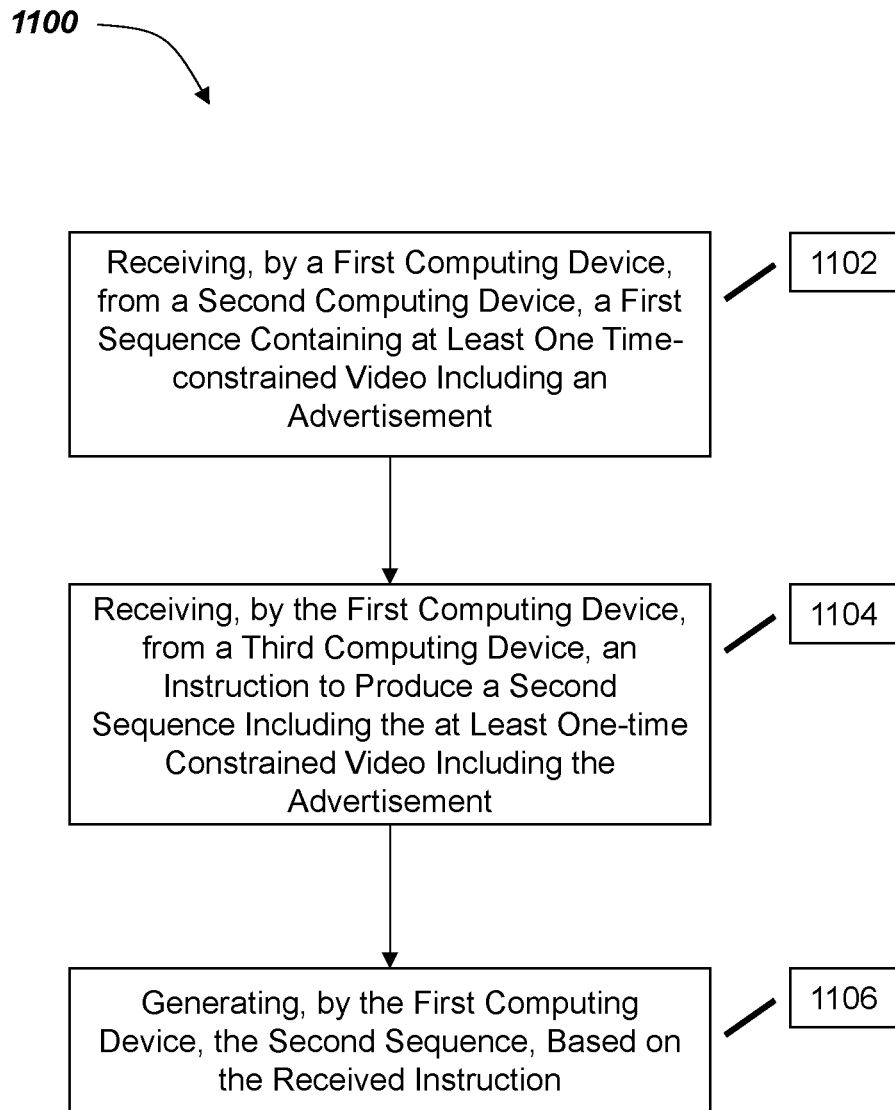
1100

Receiving, by a First Computing Device, from a Second Computing Device, a First Sequence Containing at Least One Time-constrained Video Including an Advertisement

1102

Receiving, by the First Computing Device, from a Third Computing Device, an Instruction to Produce a Second Sequence Including the at Least One-time Constrained Video Including the Advertisement

1104

Generating, by the First Computing Device, the Second Sequence, Based on the Received Instruction

1106